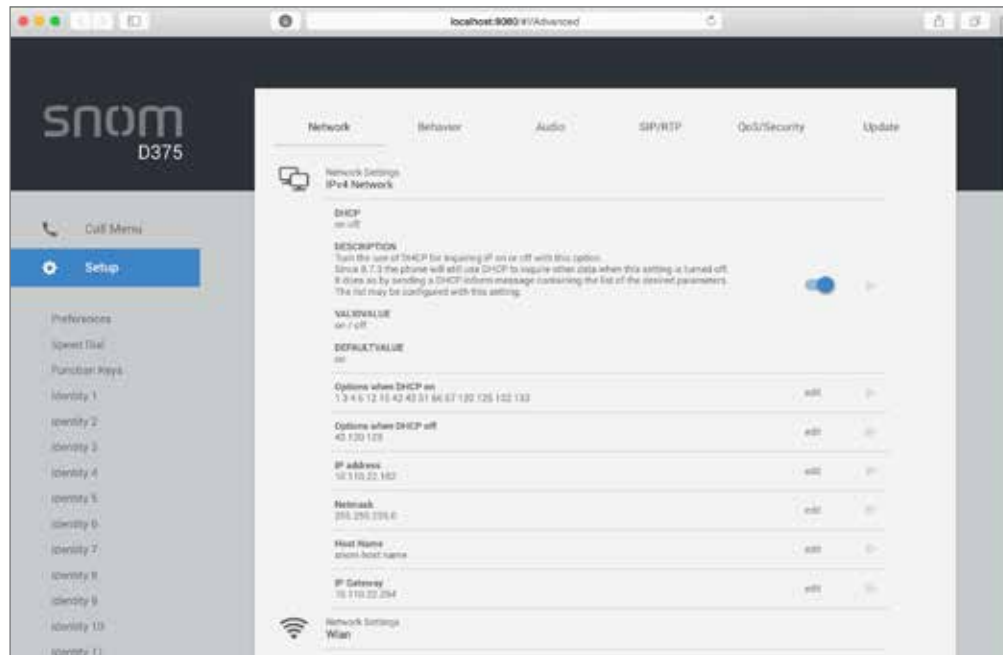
localhost:8080/#/Advanced

snom
D375

Call Menu

Setup

Preferences
Speed Dial
Function Keys
Identity 1
Identity 2
Identity 3
Identity 4
Identity 5
Identity 6
Identity 7
Identity 8
Identity 9
Identity 10
Identity 11

Network Behavior Audio SIP/RTP QoS/Security Update

Network Settings
IPv4 Network

DHCP
on off

DESCRIPTION
Turn the use of DHCP for acquiring IP on or off with this option.
Since 8.7.3 the phone will still use DHCP to inquire other data when this setting is turned off.
It does so by sending a DHCP inform message containing the list of the desired parameters.
The list may be configured with this setting.

VALIDVALUE
on / off

DEFAULTVALUE
on

Options when DHCP on
1 3 4 6 12 15 42 43 51 66 67 120 125 132 133
edit

Options when DHCP off
43 120 125
edit

IP address
10.110.22.182
edit

Netmask
255.255.255.0
edit

Host Name
snom-host-name
edit

IP Gateway
10.110.22.254
edit

Network Settings
Wlan